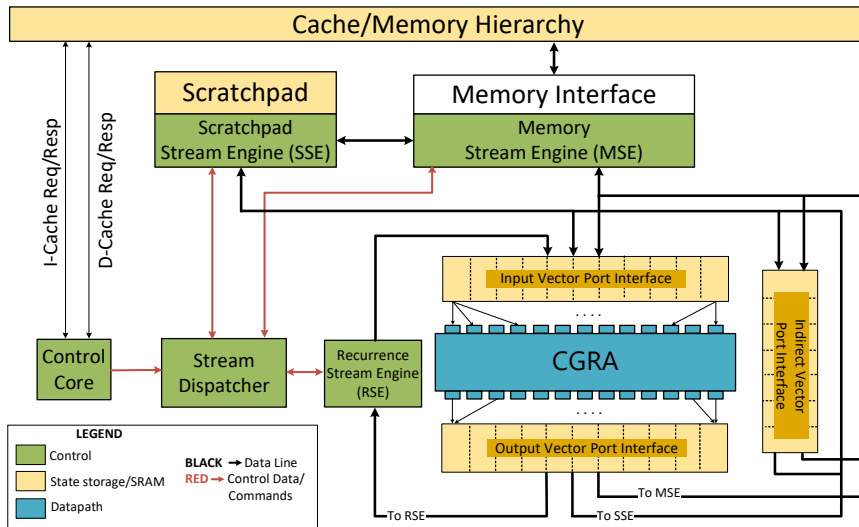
Cache/Memory Hierarchy

I-Cache Req/Resp

D-Cache Req/Resp

Scratchpad

Scratchpad Stream Engine (SSE)

Memory Interface

Memory Stream Engine (MSE)

Input Vector Port Interface

Indirect Vector Port Interface

Control Core

Stream Dispatcher

Recurrence Stream Engine (RSE)

. . . .

CGRA

. . . .

Output Vector Port Interface

LEGEND

Control

State storage/SRAM

Datapath

BLACK → Data Line

RED → Control Data/ Commands

To RSE

To MSE

To SSE